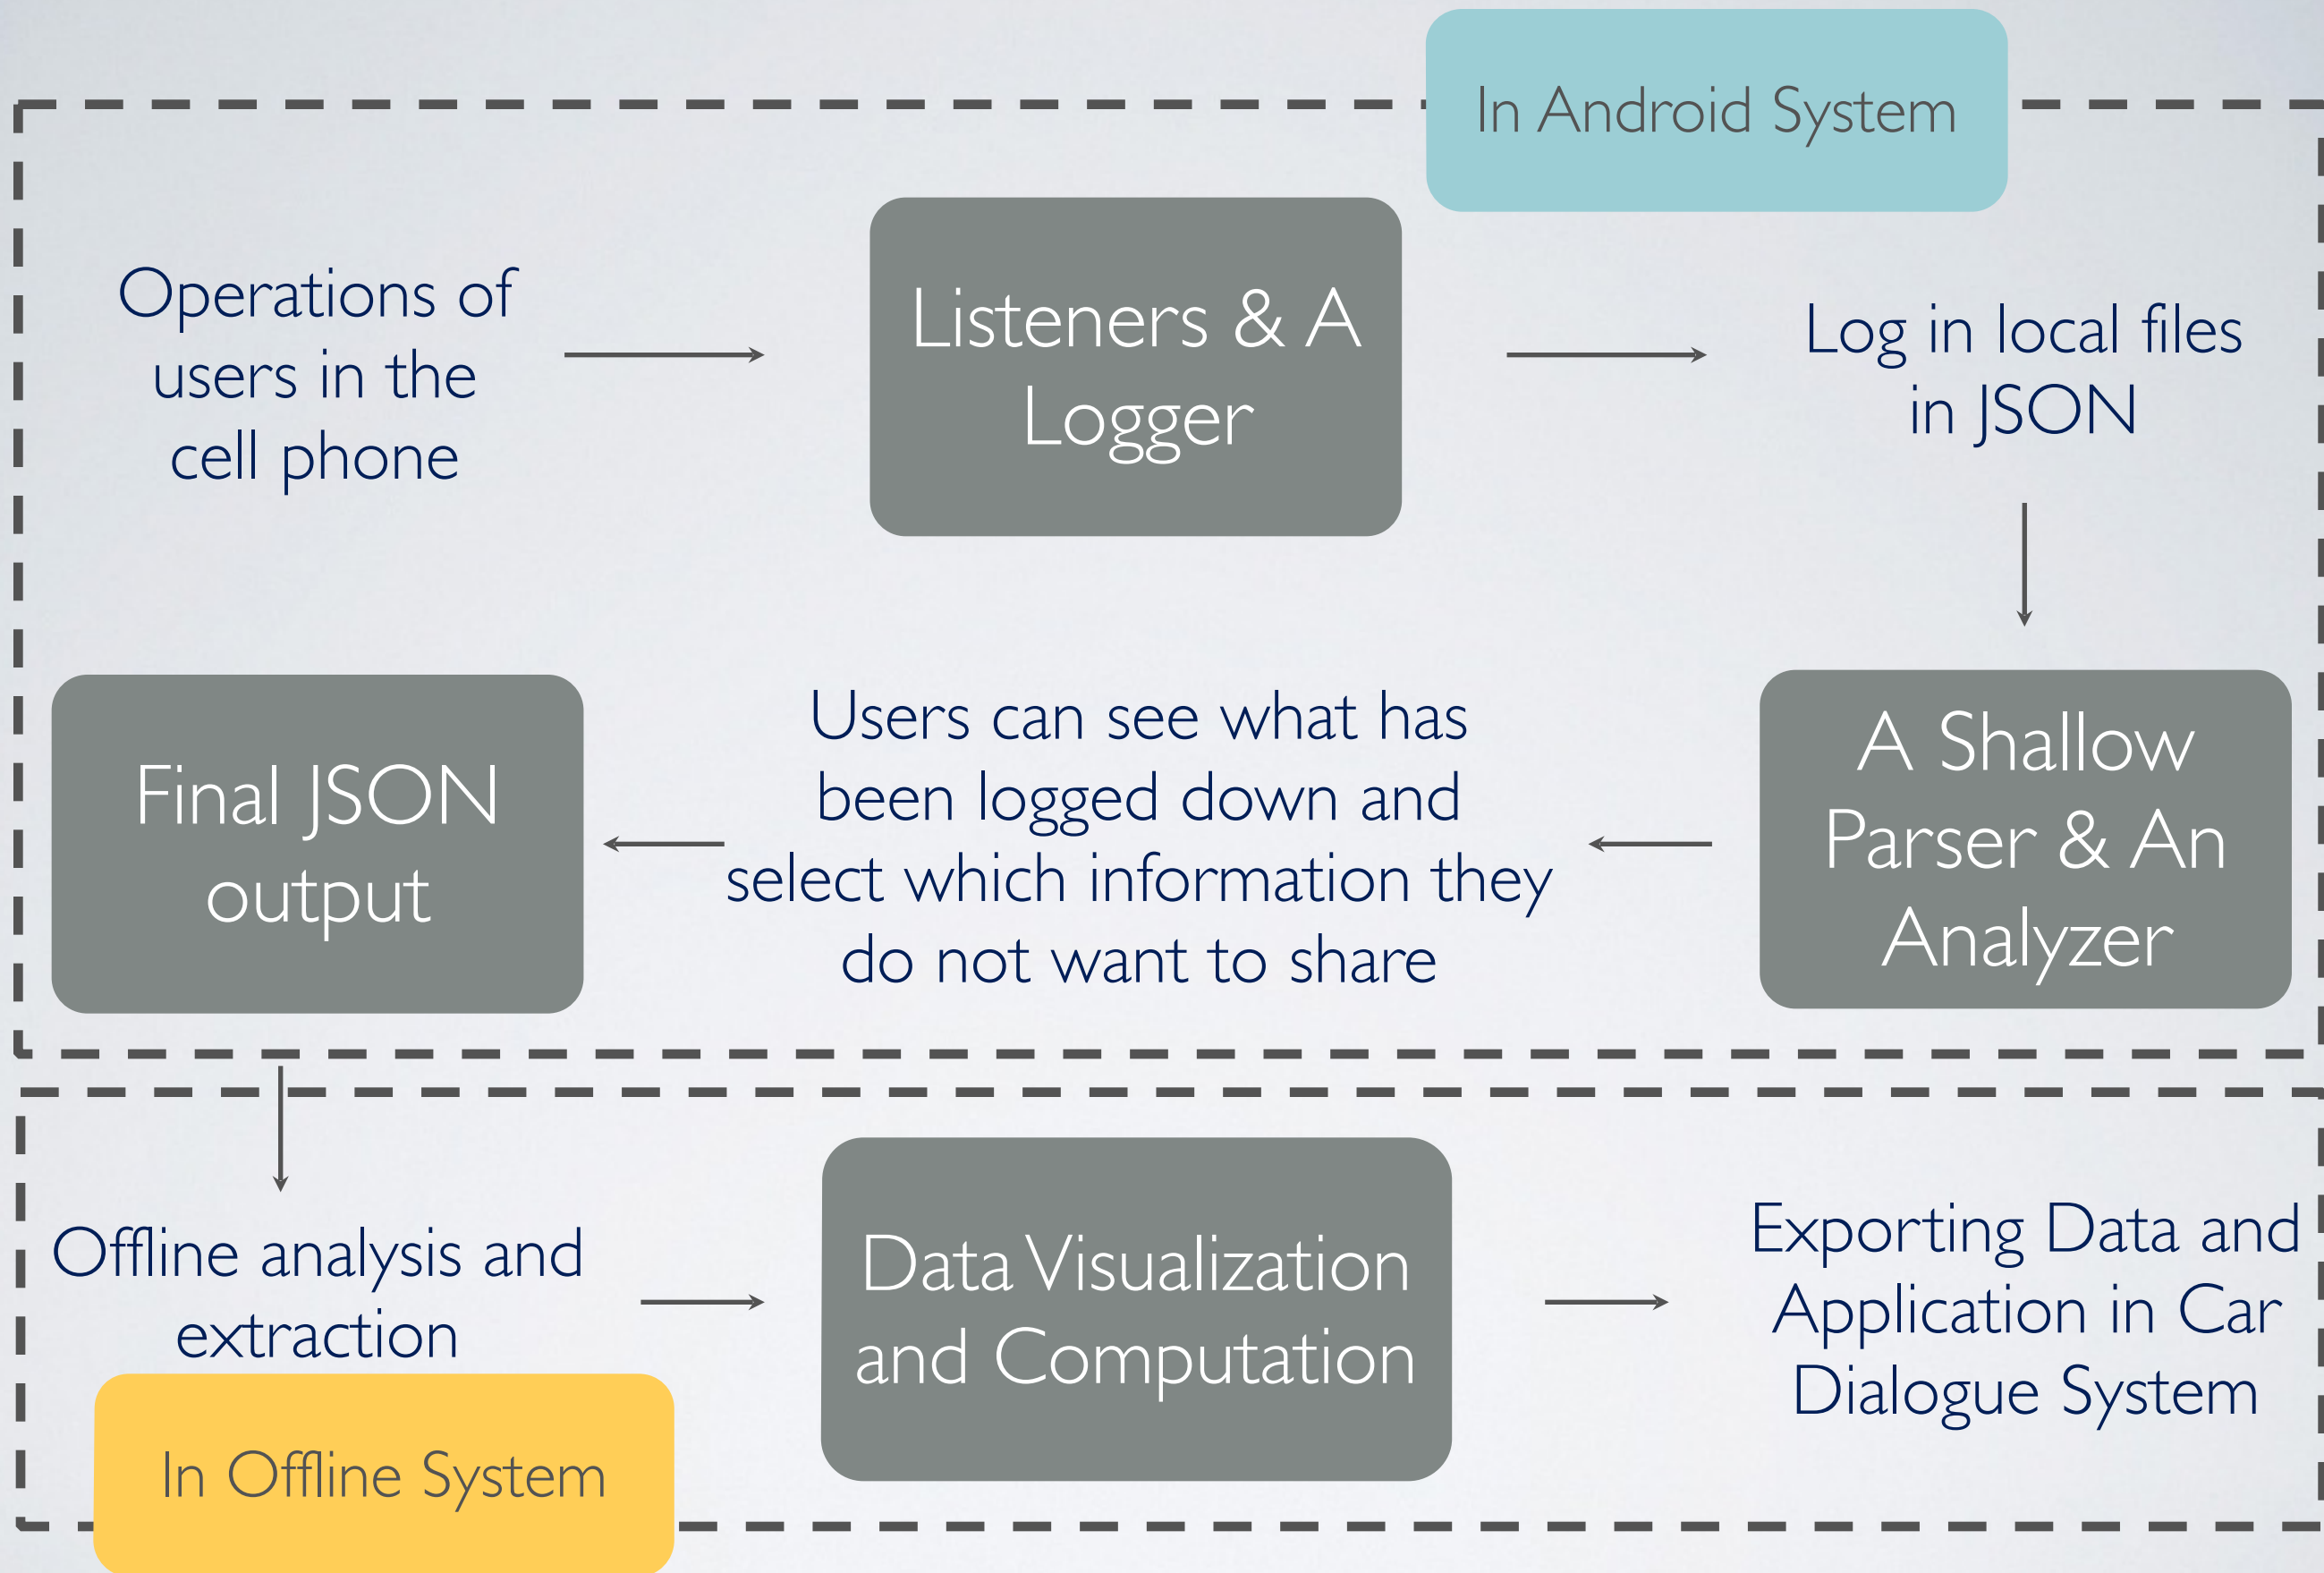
In Android System

Operations of users in the cell phone

Listeners & A Logger

Log in local files in JSON

A Shallow Parser & An Analyzer

Users can see what has been logged down and select which information they do not want to share

Final JSON output

Offline analysis and extraction

Data Visualization and Computation

Exporting Data and Application in Car Dialogue System

In Offline System